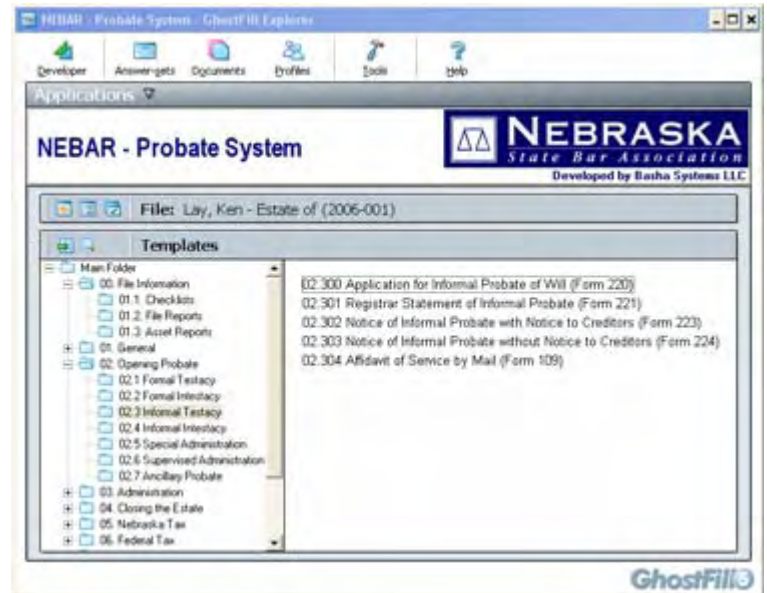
NEBAR - Probate System - GhostFill Explorer

Developer Answer-sets Documents Profiles Tools Help

Applications

NEBAR - Probate System

NEBRASKA
State Bar Association
Developed by Basha Systems LLC

File: Lay, Ken - Estate of (2006-001)

Templates

Main Folder
00. File Information
01.1 Checklists
01.2 File Reports
01.3 Asset Reports
01. General
02. Opening Probate
02.1 Formal Testacy
02.2 Formal Intestacy
02.3 Informal Testacy
02.4 Informal Intestacy
02.5 Special Administration
02.6 Supervised Administration
02.7 Ancillary Probate
03. Administration
04. Closing the Estate
05. Nebraska Tax
06. Federal Tax

02.300 Application for Informal Probate of Will (Form 220)
02.301 Registrar Statement of Informal Probate (Form 221)
02.302 Notice of Informal Probate with Notice to Creditors (Form 223)
02.303 Notice of Informal Probate without Notice to Creditors (Form 224)
02.304 Affidavit of Service by Mail (Form 109)

GhostFill